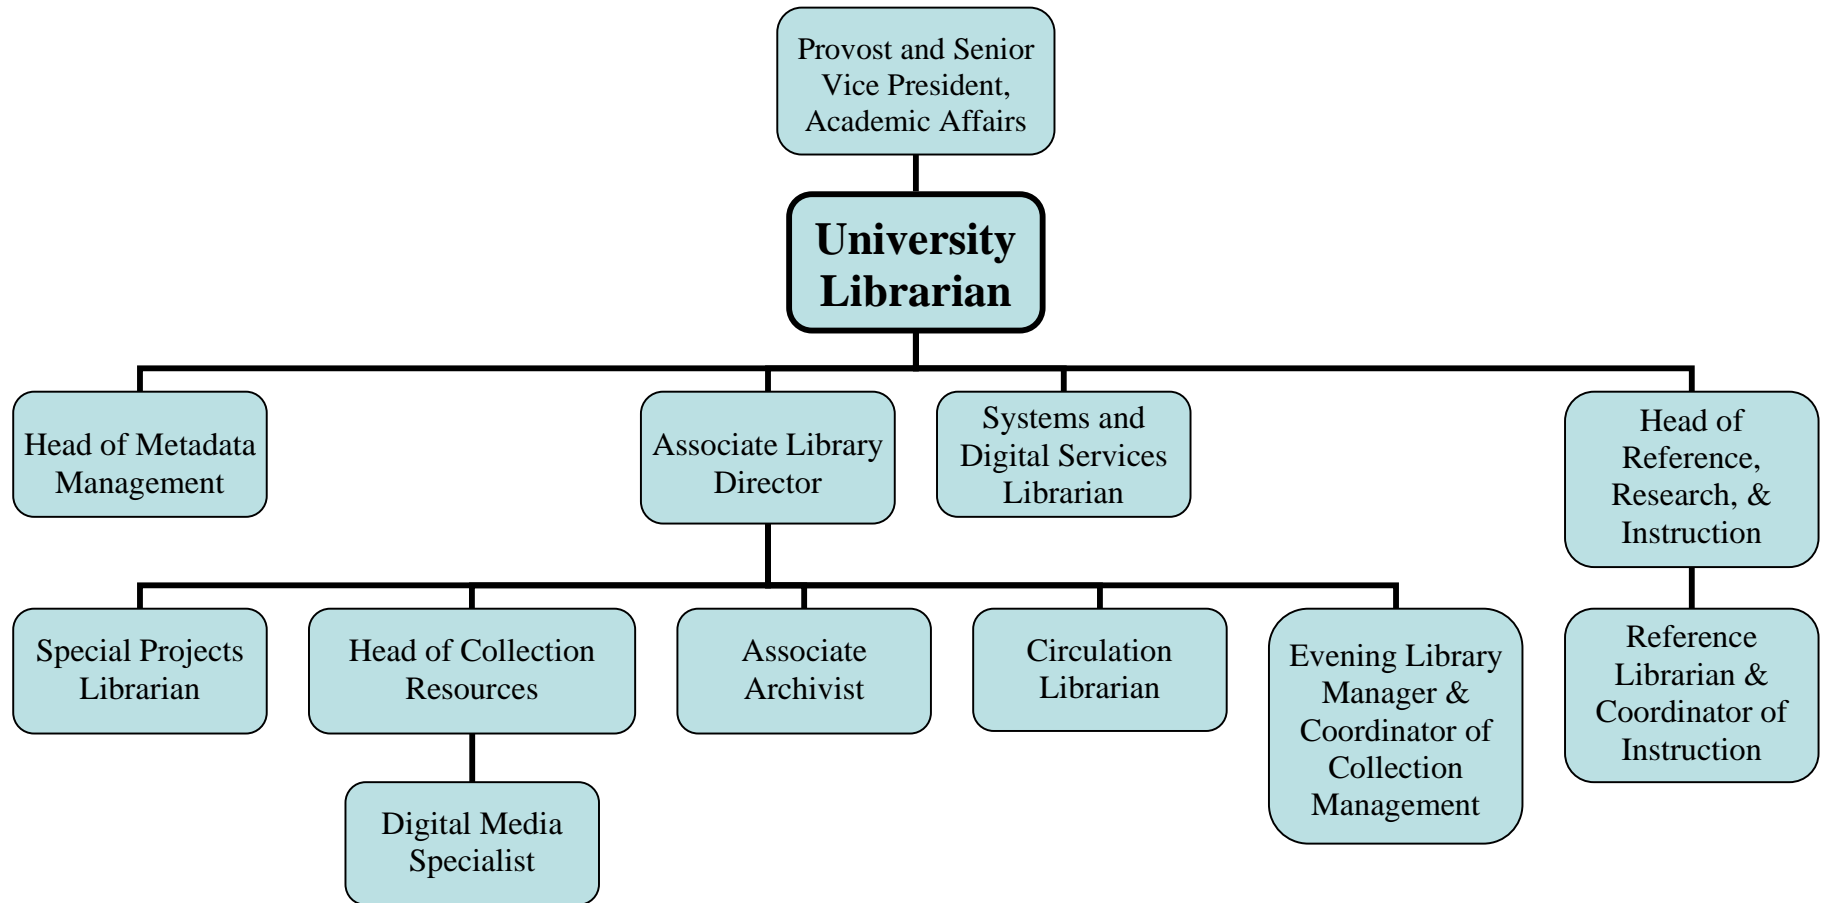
Provost and Senior Vice President, Academic Affairs

University Librarian

Head of Metadata Management

Associate Library Director

Systems and Digital Services Librarian

Head of Reference, Research, & Instruction

Special Projects Librarian

Head of Collection Resources

Associate Archivist

Circulation Librarian

Evening Library Manager & Coordinator of Collection Management

Reference Librarian & Coordinator of Instruction

Digital Media Specialist